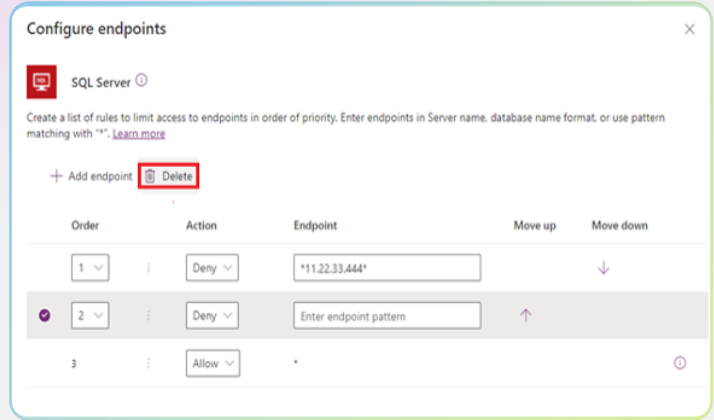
Configure endpoints

SQL Server

Create a list of rules to limit access to endpoints in order of priority. Enter endpoints in Server name, database name format, or use pattern matching with "*". Learn more

+ Add endpoint  Delete

| Order | Action | Endpoint | Move up | Move down |
|---|---|---|---|---|
| 1 | Deny | *11.22.33.444* | | ↓ |
| 2 | Deny | Enter endpoint pattern | ↑ | |
| 3 | Allow | * | | |